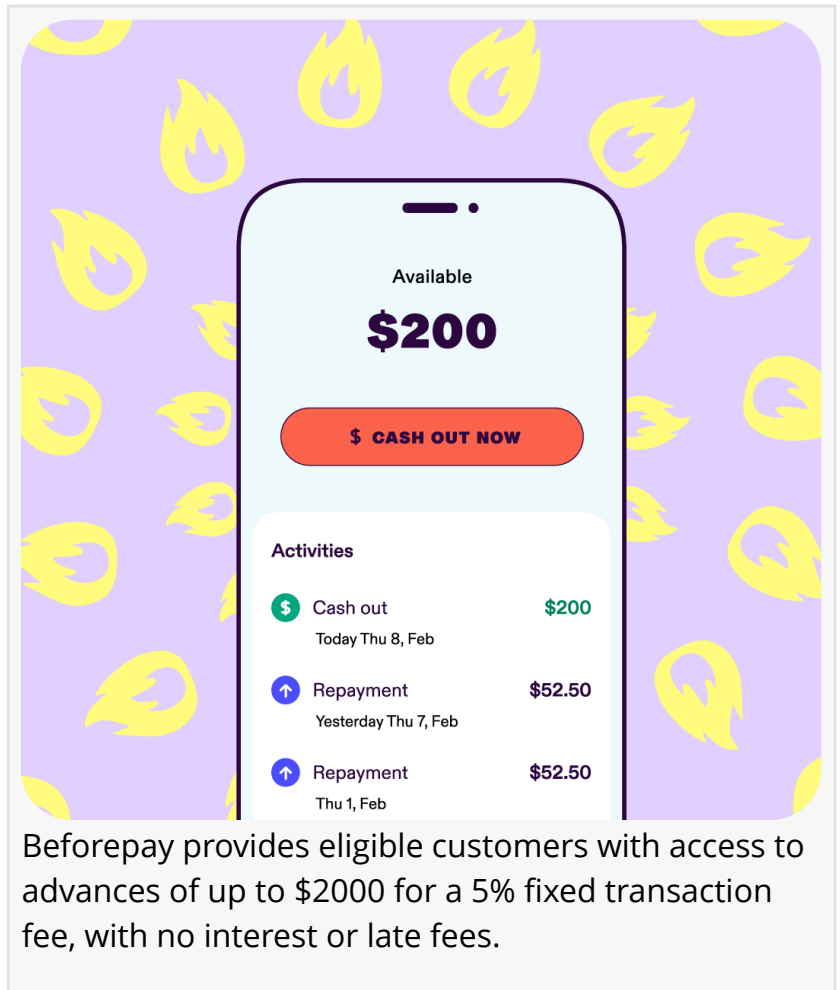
Available

$200

$ CASH OUT NOW

Activities

Cash out $200
Today Thu 8, Feb

Repayment $52.50
Yesterday Thu 7, Feb

Repayment $52.50
Thu 1, Feb

Beforepay provides eligible customers with access to advances of up to $2000 for a 5% fixed transaction fee, with no interest or late fees.